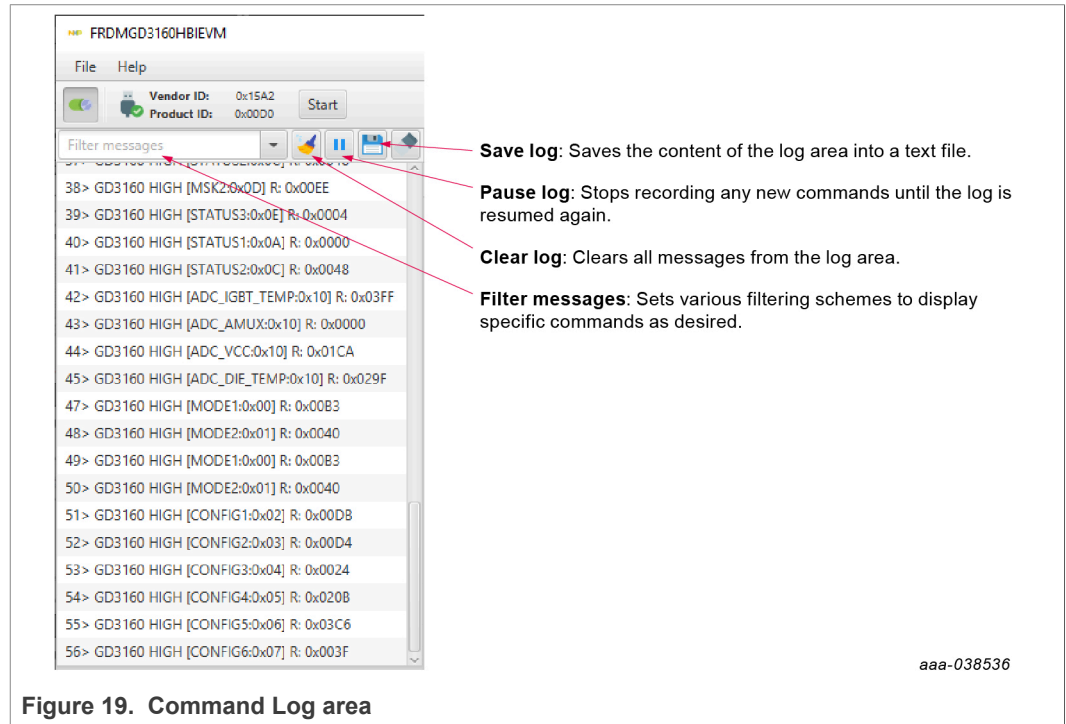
FRDMGD3160HBIEVM

File Help

Vendor ID: 0x15A2
Product ID: 0x00D0
Start

Filter messages

38> GD3160 HIGH [MSK2:0x0D] R: 0x00EE
39> GD3160 HIGH [STATUS3:0x0E] R: 0x0004
40> GD3160 HIGH [STATUS1:0x0A] R: 0x0000
41> GD3160 HIGH [STATUS2:0x0C] R: 0x0048
42> GD3160 HIGH [ADC_IGBT_TEMP:0x10] R: 0x03FF
43> GD3160 HIGH [ADC_AMUX:0x10] R: 0x0000
44> GD3160 HIGH [ADC_VCC:0x10] R: 0x01CA
45> GD3160 HIGH [ADC_DIE_TEMP:0x10] R: 0x029F
47> GD3160 HIGH [MODE1:0x00] R: 0x00B3
48> GD3160 HIGH [MODE2:0x01] R: 0x0040
49> GD3160 HIGH [MODE1:0x00] R: 0x00B3
50> GD3160 HIGH [MODE2:0x01] R: 0x0040
51> GD3160 HIGH [CONFIG1:0x02] R: 0x00DB
52> GD3160 HIGH [CONFIG2:0x03] R: 0x00D4
53> GD3160 HIGH [CONFIG3:0x04] R: 0x0024
54> GD3160 HIGH [CONFIG4:0x05] R: 0x020B
55> GD3160 HIGH [CONFIG5:0x06] R: 0x03C6
56> GD3160 HIGH [CONFIG6:0x07] R: 0x003F

**Save log**: Saves the content of the log area into a text file.

**Pause log**: Stops recording any new commands until the log is resumed again.

**Clear log**: Clears all messages from the log area.

**Filter messages**: Sets various filtering schemes to display specific commands as desired.

aaa-038536

**Figure 19. Command Log area**